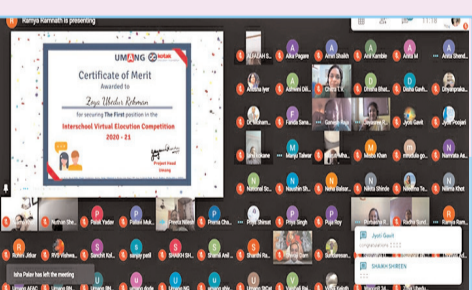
Ramya Kamnath is presenting

UMANG

Certificate of Merit

Awarded to

Zoya Ubedur Rehman

for securing The First position in the

Interschool Virtual Elocution Competition

2020 - 21

Project Head
Umang

ALHADAN S.

Alia Pagare

Amir Shaikh

Ani Kamble

Anita M

Anushka Iyer

Ashmini Dill...

Chitra T.K.

Ditesha Bhat...

Disha Ganh...

Divyangika...

Dr. Muham...

Farida Sama...

Ganesh Raju

Jyoti Gavit

Jyoti Prajapt

Manju Talwar

Misba Khan

Namrata Ad...

National Sc...

Naushin Sh...

Neha Baloor

Nikita Shinde

Naveena Te...

Nishma Khot

Pallavi Mok...

Prerna Cha...

Preeti Shinde

Priti Singh

Puja Roy

Radha Surv...

Sanchit Kol...

sanjay patil

SHAIKH SH...

Shanta Anil

Shaikh Sh...

Jyoti Gavit

congratulations

SHAIKH SHIREEN

Isha Pater has left the meeting